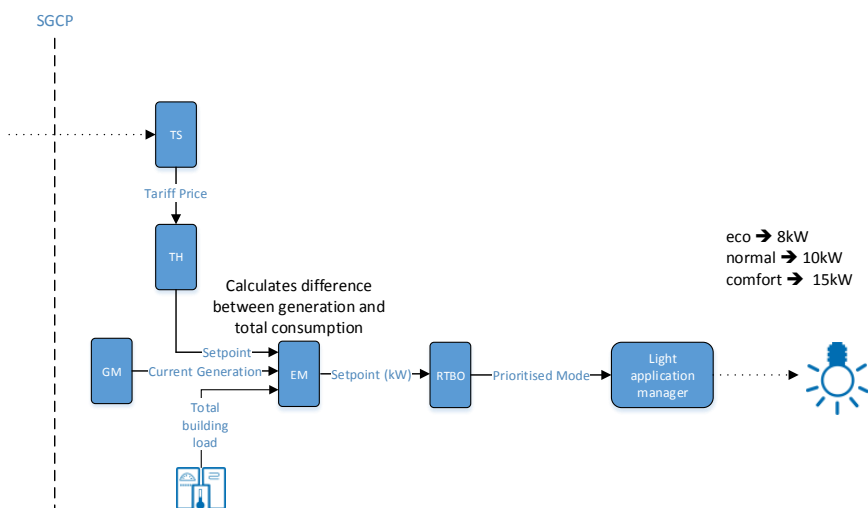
SGCP

TS

Tariff Price

TH

Calculates difference between generation and total consumption

eco ➔ 8kW
normal ➔ 10kW
comfort ➔ 15kW

GM

Current Generation

Setpoint

EM

Setpoint (kW)

RTBO

Prioritised Mode

Light application manager

Total building load